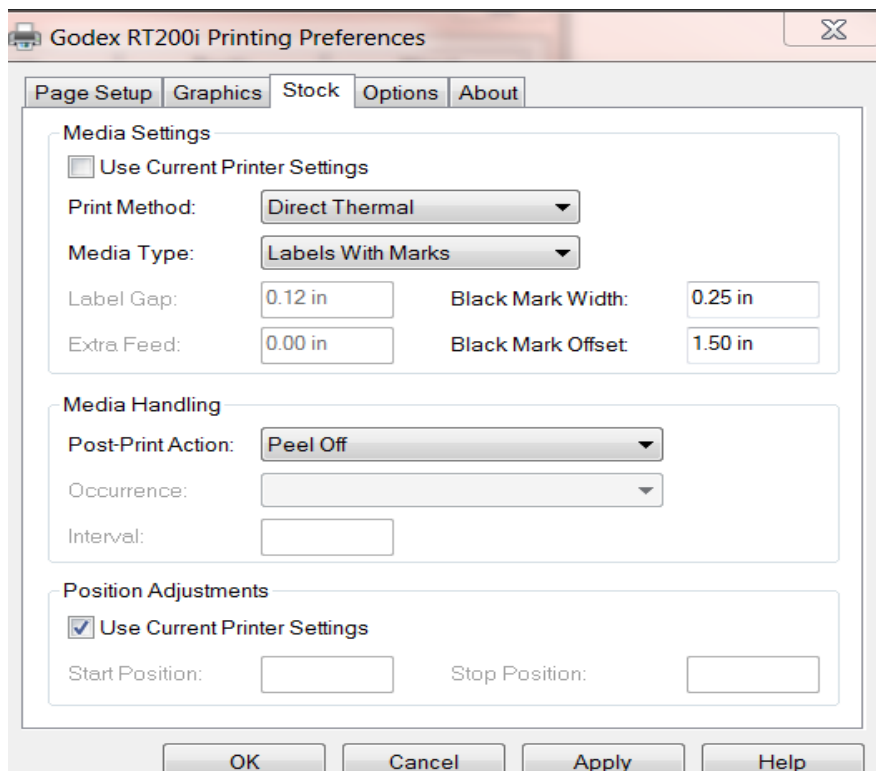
Godex RT200i Printing Preferences

Page Setup | Graphics | Stock | Options | About

Media Settings

Use Current Printer Settings

Print Method: Direct Thermal

Media Type: Labels With Marks

Label Gap: 0.12 in

Black Mark Width: 0.25 in

Extra Feed: 0.00 in

Black Mark Offset: 1.50 in

Media Handling

Post-Print Action: Peel Off

Occurrence:

Interval:

Position Adjustments

Use Current Printer Settings

Start Position:

Stop Position:

OK Cancel Apply Help